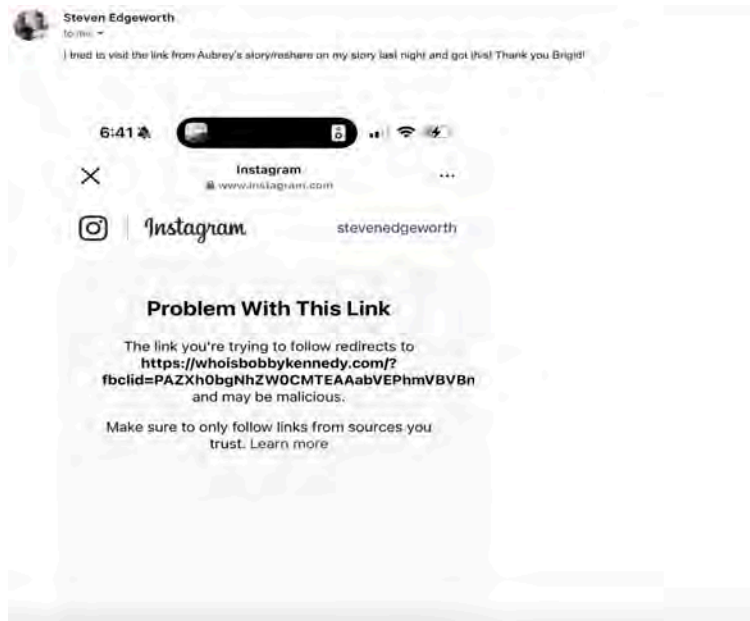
Steven Edgeworth
to me

I tried to visit the link from Aubrey's story/reshare on my story last night and got this! Thank you Brigid!

6:41

Instagram
www.instagram.com

Instagram stevenedgeworth

Problem With This Link

The link you're trying to follow redirects to https://whoisbobbykennedy.com/?fbclid=PAZXh0bgNhZW0CMTEAAabVEPhmVBVBn and may be malicious.

Make sure to only follow links from sources you trust. Learn more